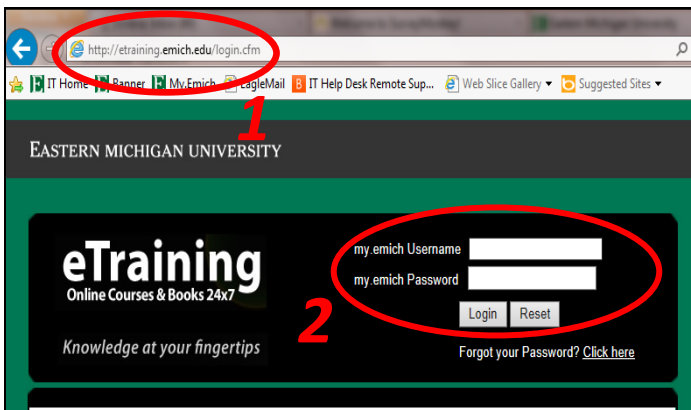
Welcome to SurveyMonkey | Eastern Michigan University

http://etraining.emich.edu/login.cfm

IT Home | Banner | My.Emich | EagleMail | IT Help Desk Remote Sup... | Web Slice Gallery ▾ | Suggested Sites ▾

1

EASTERN MICHIGAN UNIVERSITY

eTraining
Online Courses & Books 24x7

Knowledge at your fingertips

my.emich Username
my.emich Password

Login Reset

2

Forgot your Password? Click here